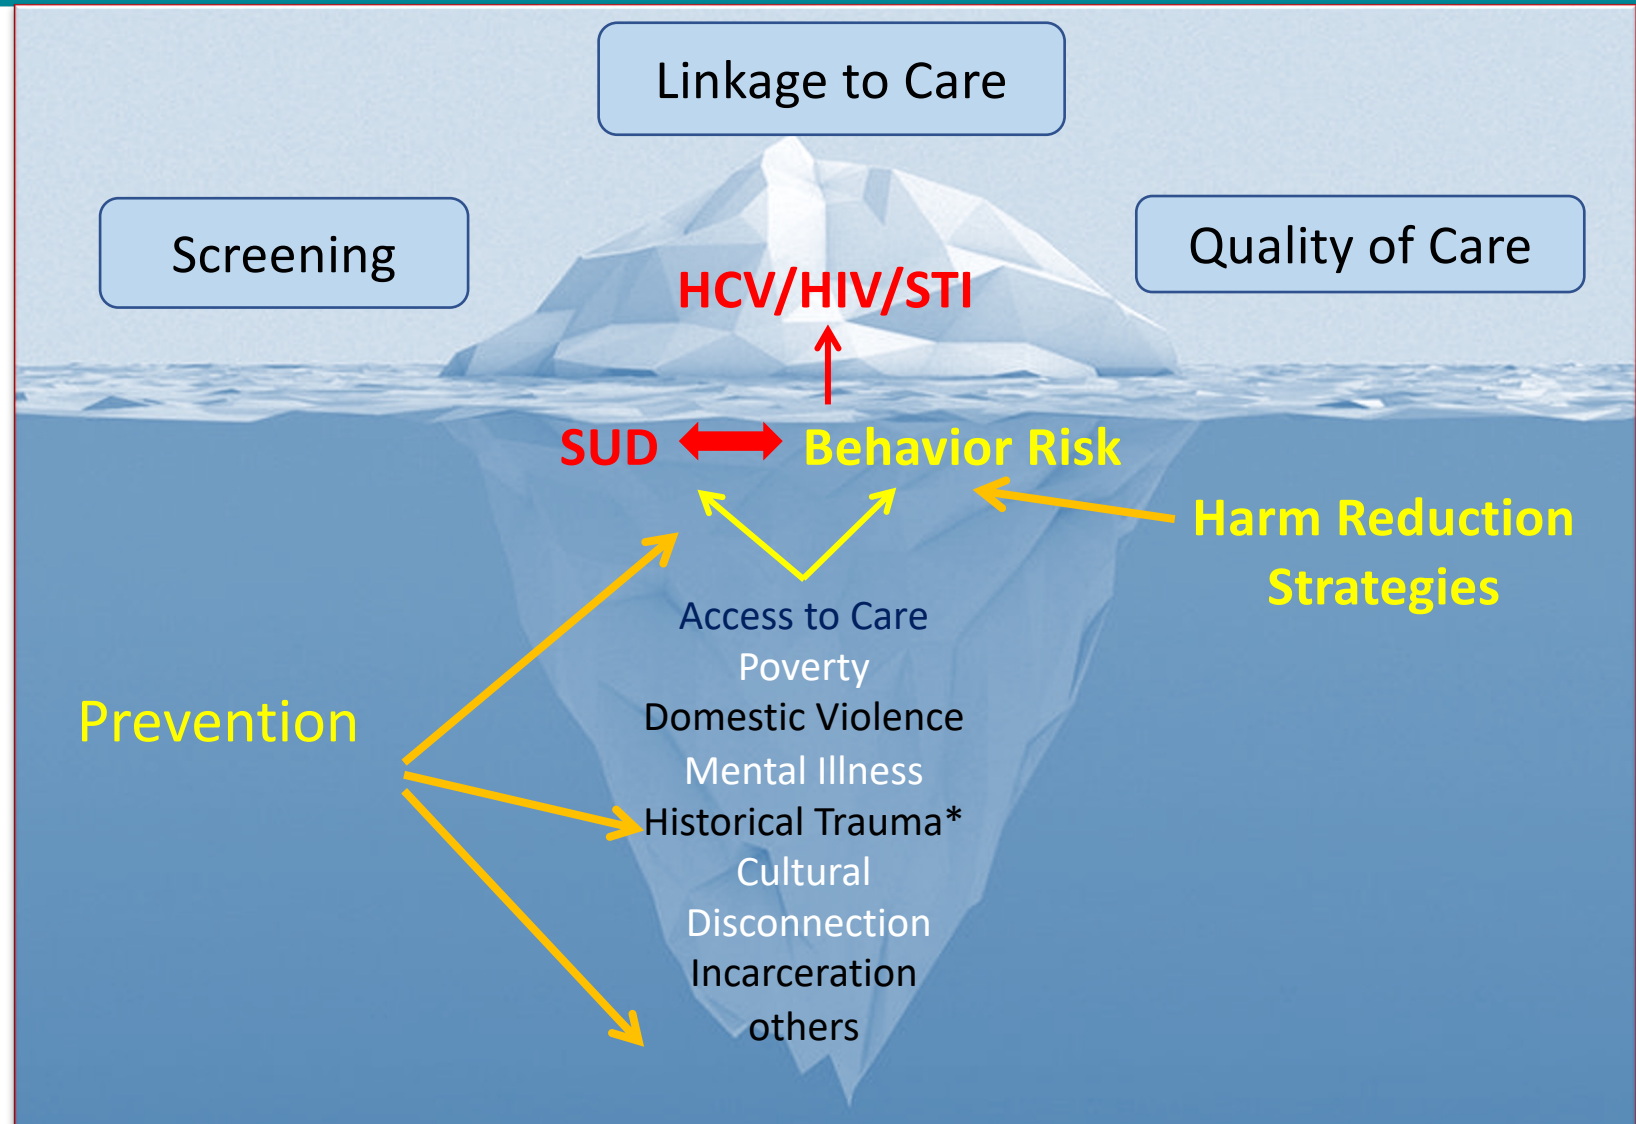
Linkage to Care

Screening

Quality of Care

HCV/HIV/STI

SUD

Behavior Risk

Harm Reduction Strategies

Prevention

Access to Care
Poverty
Domestic Violence
Mental Illness
Historical Trauma*
Cultural Disconnection
Incarceration
others